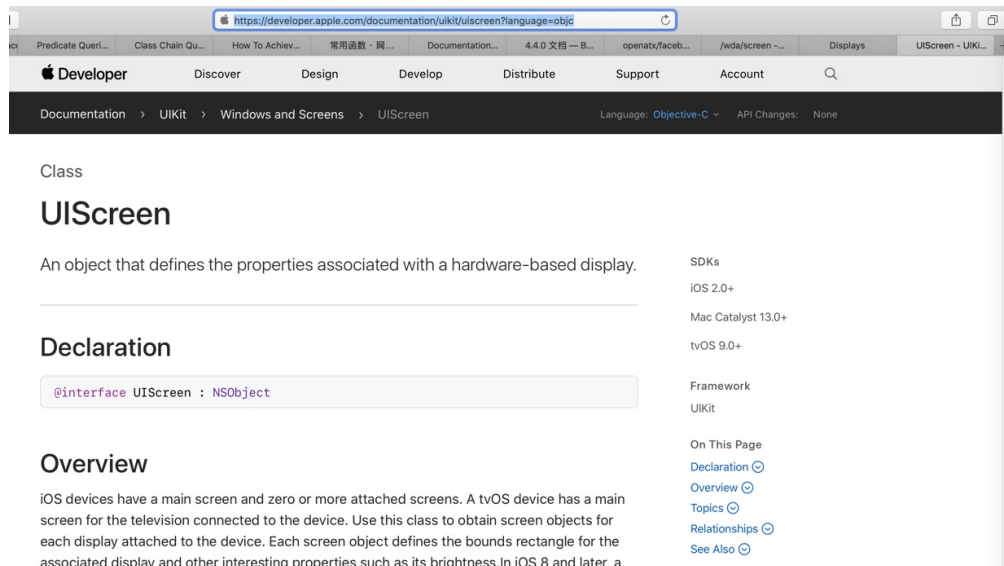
https://developer.apple.com/documentation/uikit/uiscreen?language=objc

Predicate Queri... | Class Chain Qu... | How To Achiev... | 常用函数 · 网... | Documentation... | 4.4.0 文档 — B... | openatx/faceb... | /wda/screen -... | Displays | UIScreen - UIKi...

Developer | Discover | Design | Develop | Distribute | Support | Account

Documentation › UIKit › Windows and Screens › UIScreen

Language: Objective-C | API Changes: None

Class

UIScreen

An object that defines the properties associated with a hardware-based display.

Declaration

@interface UIScreen : NSObject

Overview

iOS devices have a main screen and zero or more attached screens. A tvOS device has a main screen for the television connected to the device. Use this class to obtain screen objects for each display attached to the device. Each screen object defines the bounds rectangle for the associated display and other interesting properties such as its brightness.In iOS 8 and later, a

SDKs
iOS 2.0+
Mac Catalyst 13.0+
tvOS 9.0+

Framework
UIKit

On This Page
Declaration
Overview
Topics
Relationships
See Also